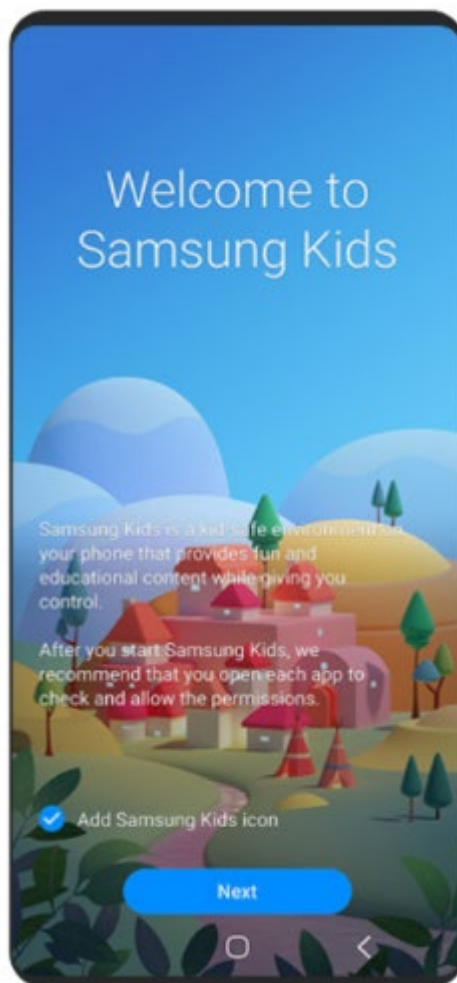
Welcome to Samsung Kids

Samsung Kids is a kid-safe environment on your phone that provides fun and educational content while giving you control.

After you start Samsung Kids, we recommend that you open each app to check and allow the permissions.

Add Samsung Kids icon

Next